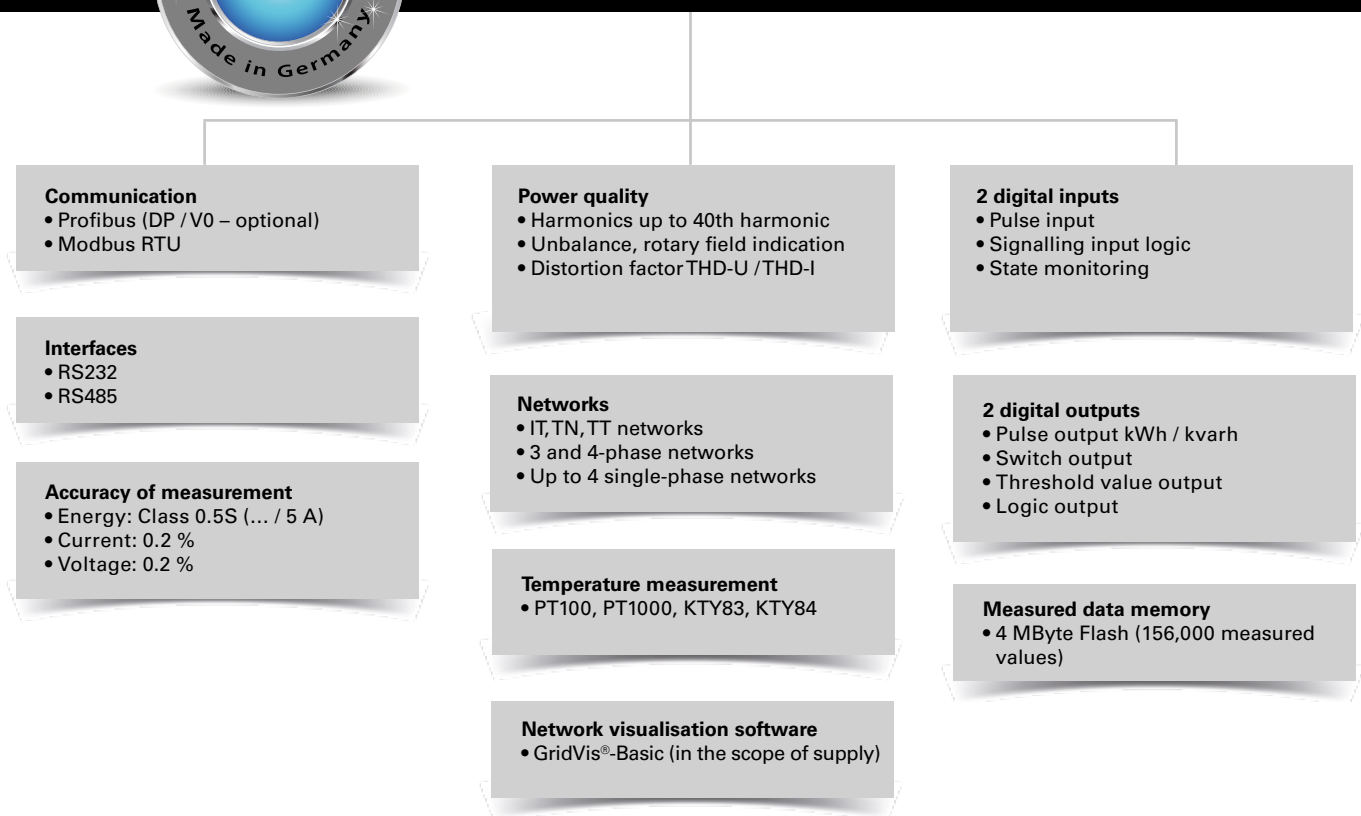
Made in Germany

Communication
• Profibus (DP / V0 – optional)
• Modbus RTU

Interfaces
• RS232
• RS485

Accuracy of measurement
• Energy: Class 0.5S (... / 5 A)
• Current: 0.2 %
• Voltage: 0.2 %

Power quality
• Harmonics up to 40th harmonic
• Unbalance, rotary field indication
• Distortion factor THD-U / THD-I

Networks
• IT, TN, TT networks
• 3 and 4-phase networks
• Up to 4 single-phase networks

Temperature measurement
• PT100, PT1000, KTY83, KTY84

Network visualisation software
• GridVis®-Basic (in the scope of supply)

2 digital inputs
• Pulse input
• Signalling input logic
• State monitoring

2 digital outputs
• Pulse output kWh / kvarh
• Switch output
• Threshold value output
• Logic output

Measured data memory
• 4 MByte Flash (156,000 measured values)